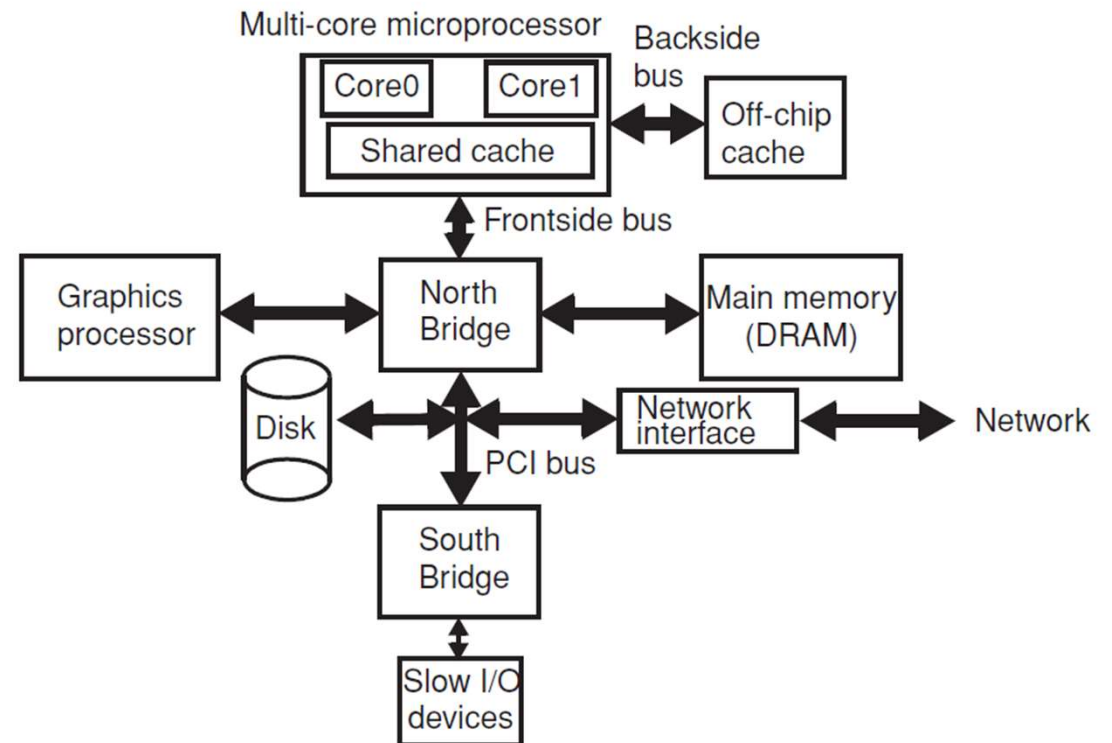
Multi-core microprocessor

Core0

Core1

Shared cache

Backside bus

Off-chip cache

Frontside bus

Graphics processor

North Bridge

Main memory (DRAM)

Disk

Network interface

Network

PCI bus

South Bridge

Slow I/O devices